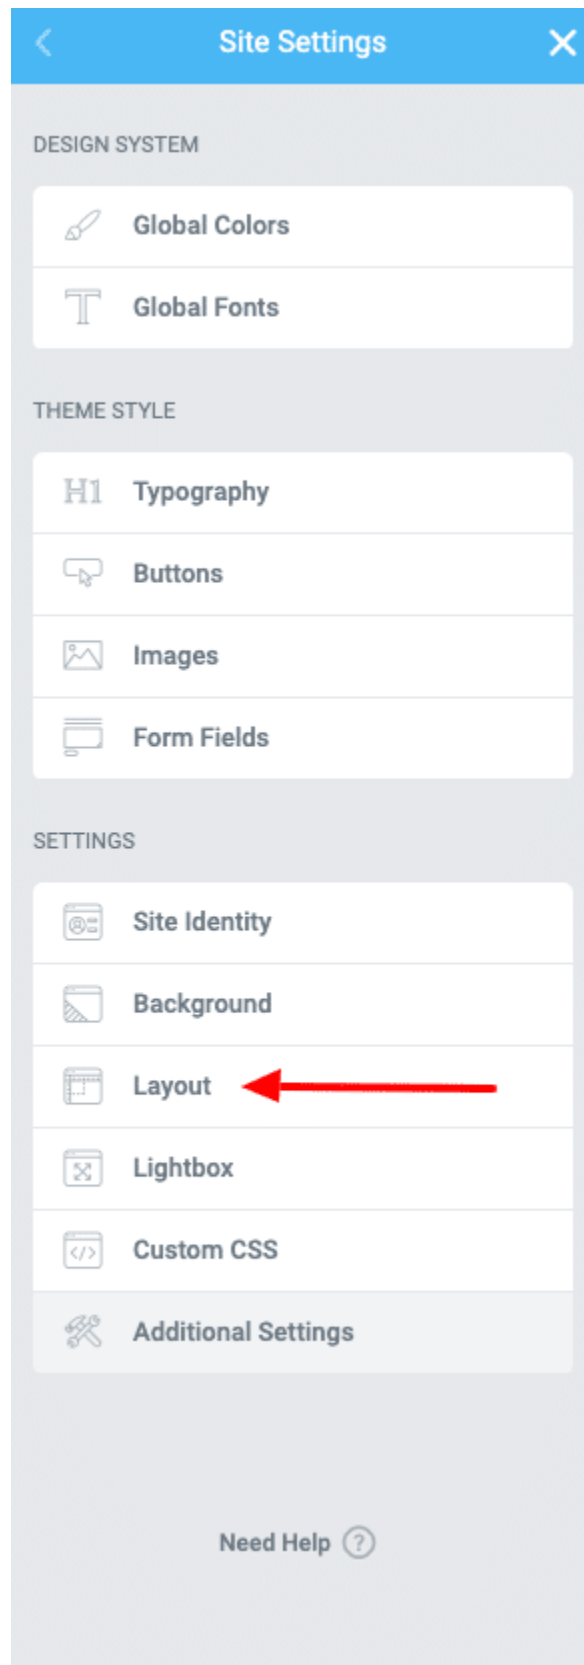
Site Settings

DESIGN SYSTEM

Global Colors

Global Fonts

THEME STYLE

H1 Typography

Buttons

Images

Form Fields

SETTINGS

Site Identity

Background

Layout

Lightbox

Custom CSS

Additional Settings

Need Help